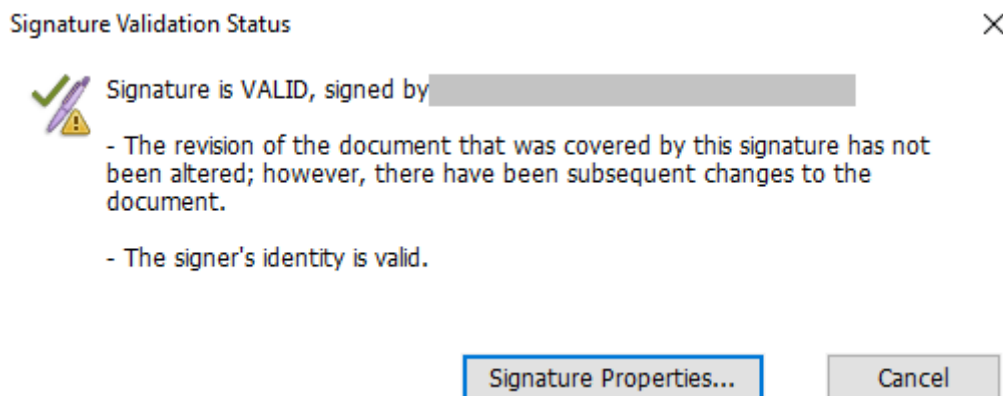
Signature Validation Status

×

Signature is VALID, signed by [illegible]

- The revision of the document that was covered by this signature has not been altered; however, there have been subsequent changes to the document.

- The signer's identity is valid.

Signature Properties...

Cancel